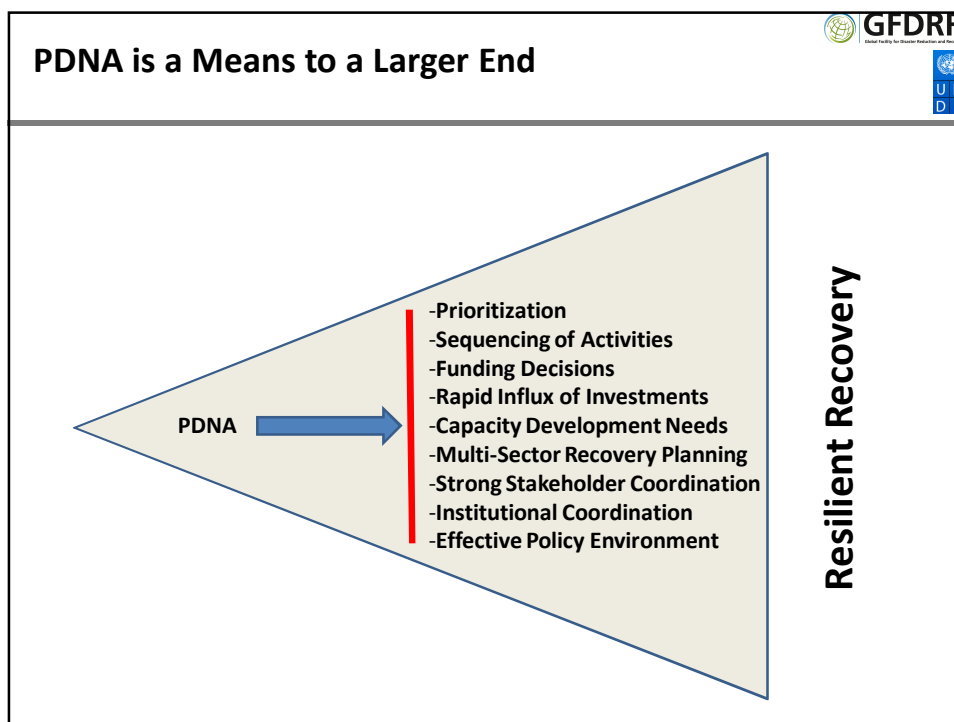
PDNA is a Means to a Larger End

GFDRR
Global Facility for Disaster Reduction and Re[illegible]

U
D

PDNA

-Prioritization
-Sequencing of Activities
-Funding Decisions
-Rapid Influx of Investments
-Capacity Development Needs
-Multi-Sector Recovery Planning
-Strong Stakeholder Coordination
-Institutional Coordination
-Effective Policy Environment

Resilient Recovery